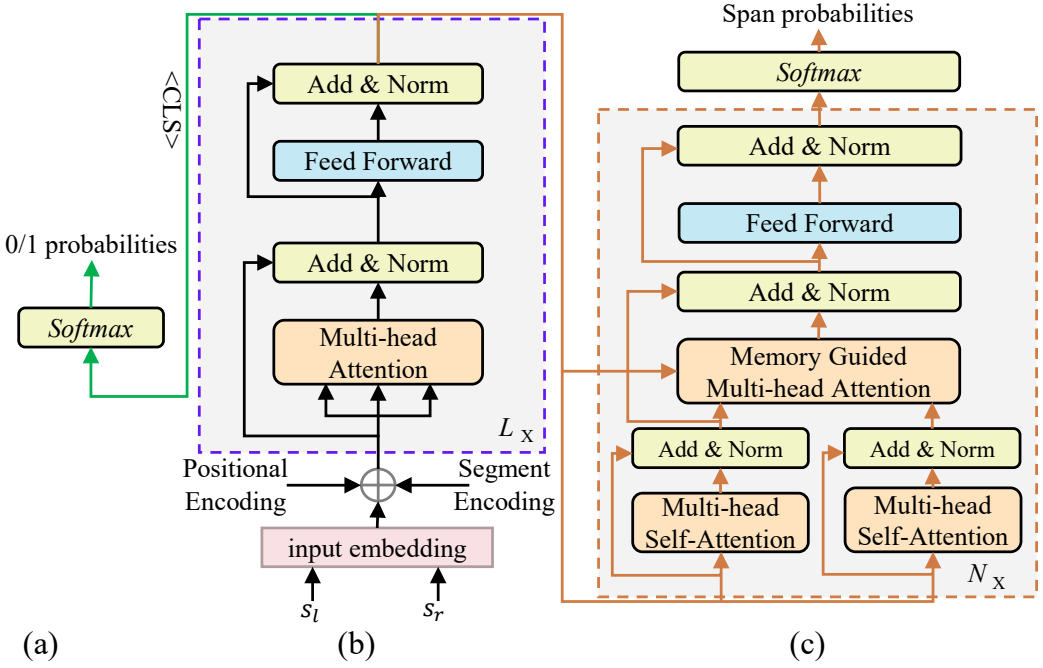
Span probabilities

Softmax

Add & Norm

Feed Forward

Add & Norm

Memory Guided Multi-head Attention

Add & Norm

Multi-head Self-Attention

Add & Norm

Multi-head Self-Attention

$N_{\text{X}}$

<CLS>

0/1 probabilities

Softmax

Add & Norm

Feed Forward

Add & Norm

Multi-head Attention

$L_{\text{X}}$

Positional Encoding

Segment Encoding

input embedding

$s_l$

$s_r$

(a)

(b)

(c)